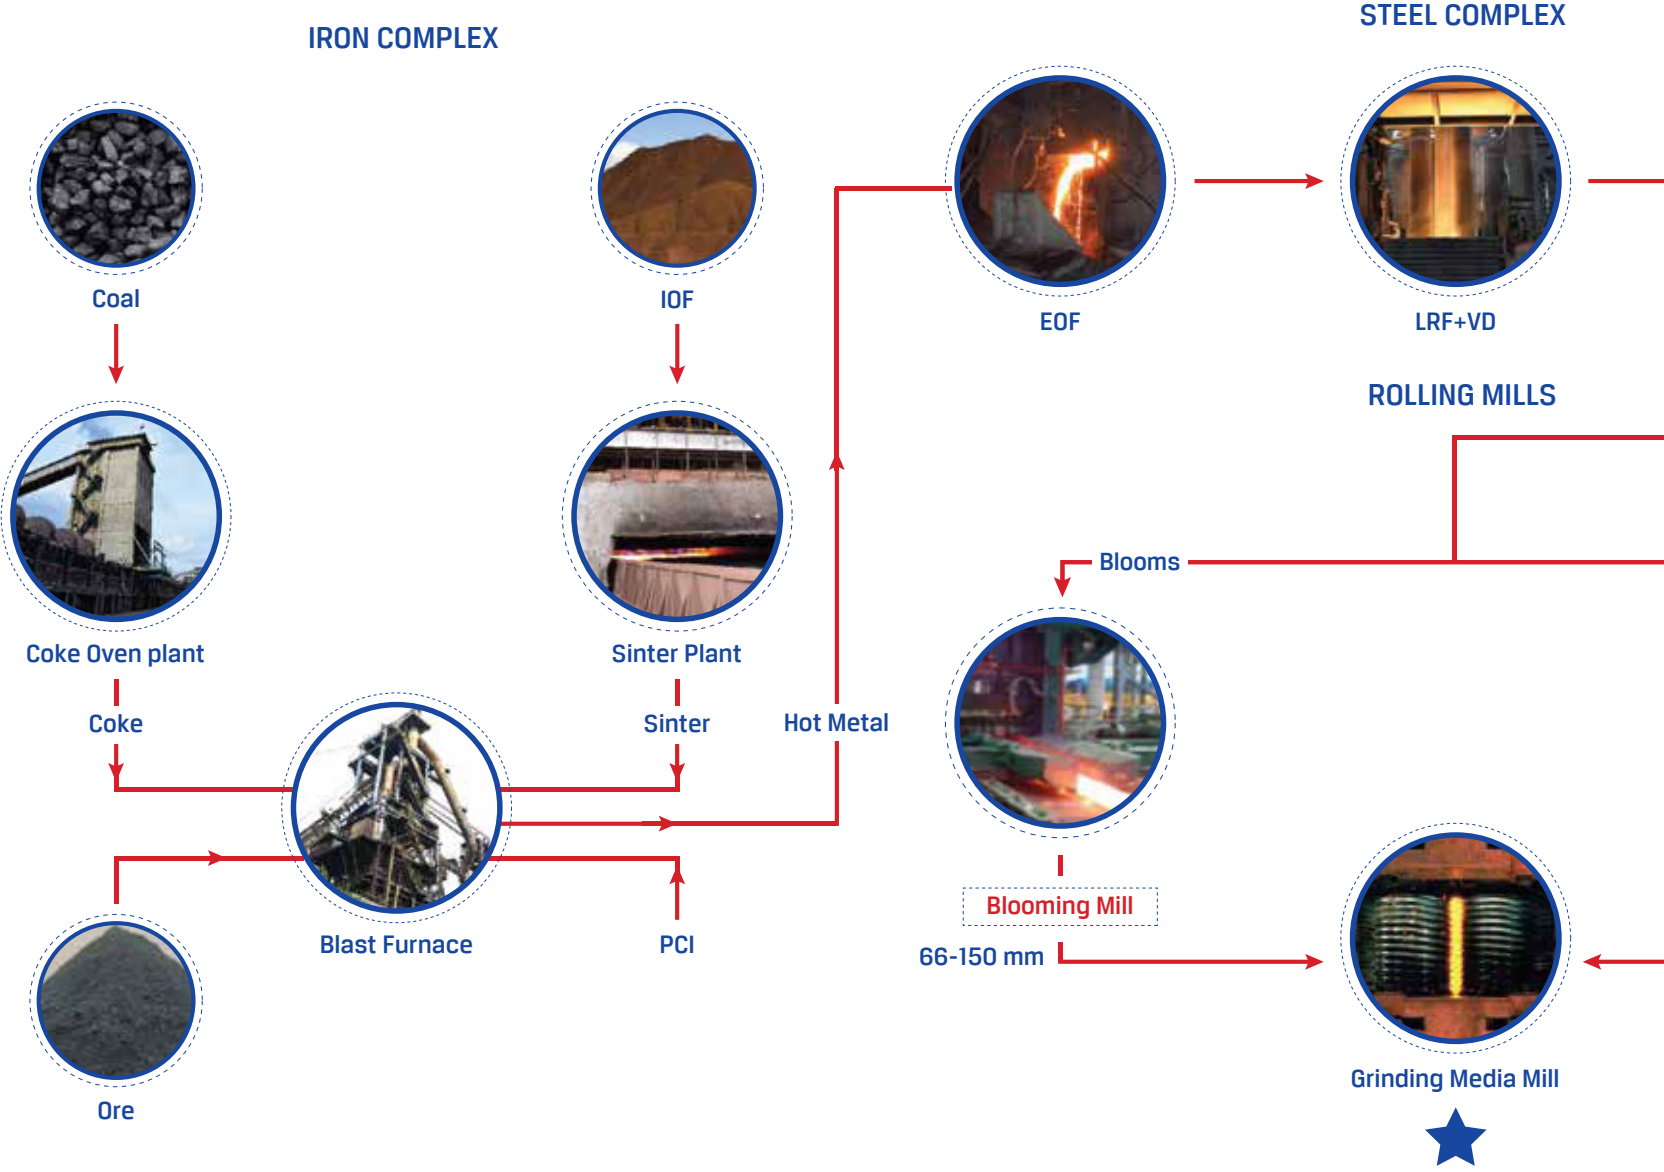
IRON COMPLEX

STEEL COMPLEX

Coal

IOF

EOF

LRF+VD

ROLLING MILLS

Coke Oven plant

Sinter Plant

Blooms

Coke

Sinter

Hot Metal

Blast Furnace

PCI

Blooming Mill

66-150 mm

Ore

Grinding Media Mill